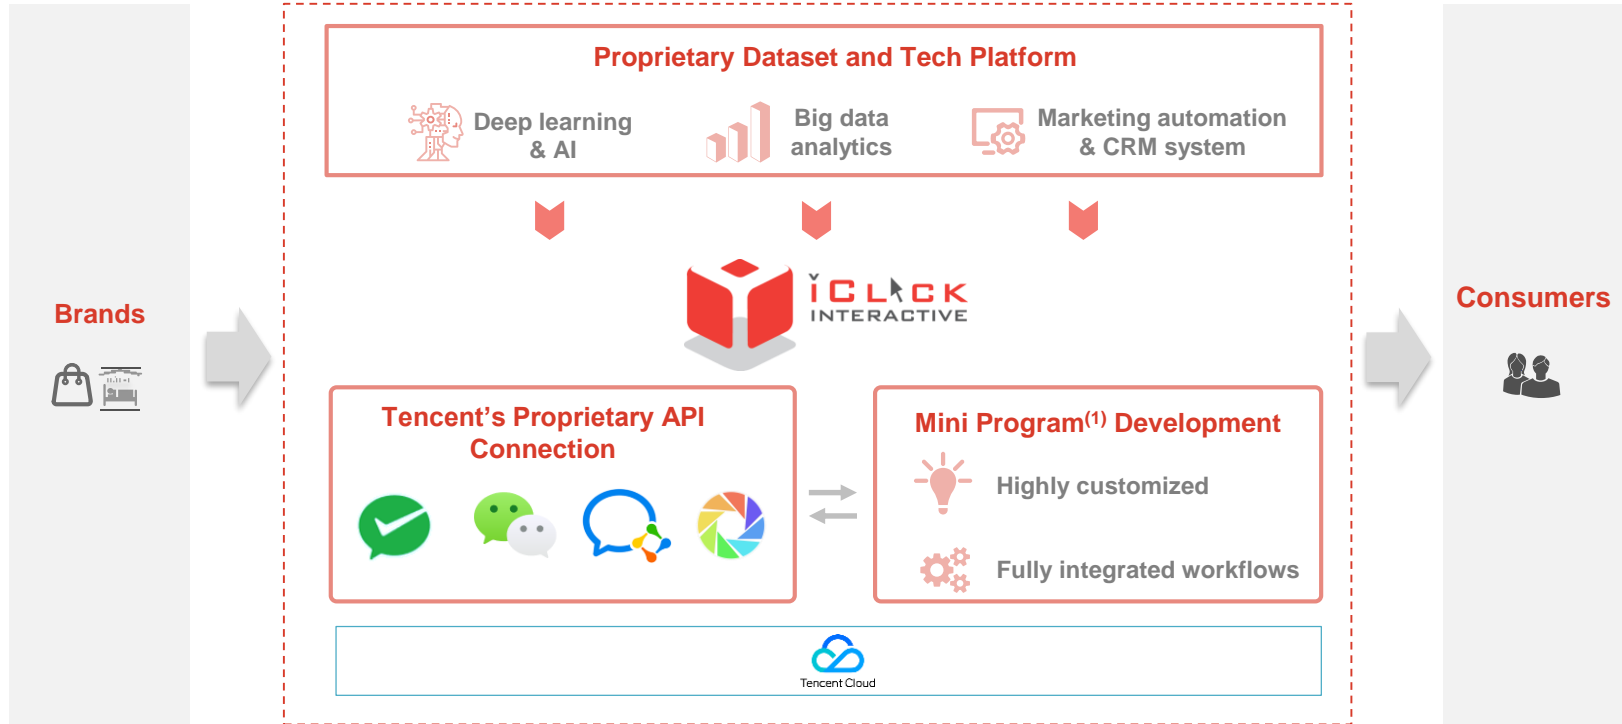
Brands

Proprietary Dataset and Tech Platform

Deep learning & AI

Big data analytics

Marketing automation & CRM system

iCLICK INTERACTIVE

Tencent's Proprietary API Connection

Mini Program$^{(1)}$ Development

Highly customized

Fully integrated workflows

Tencent Cloud

Consumers